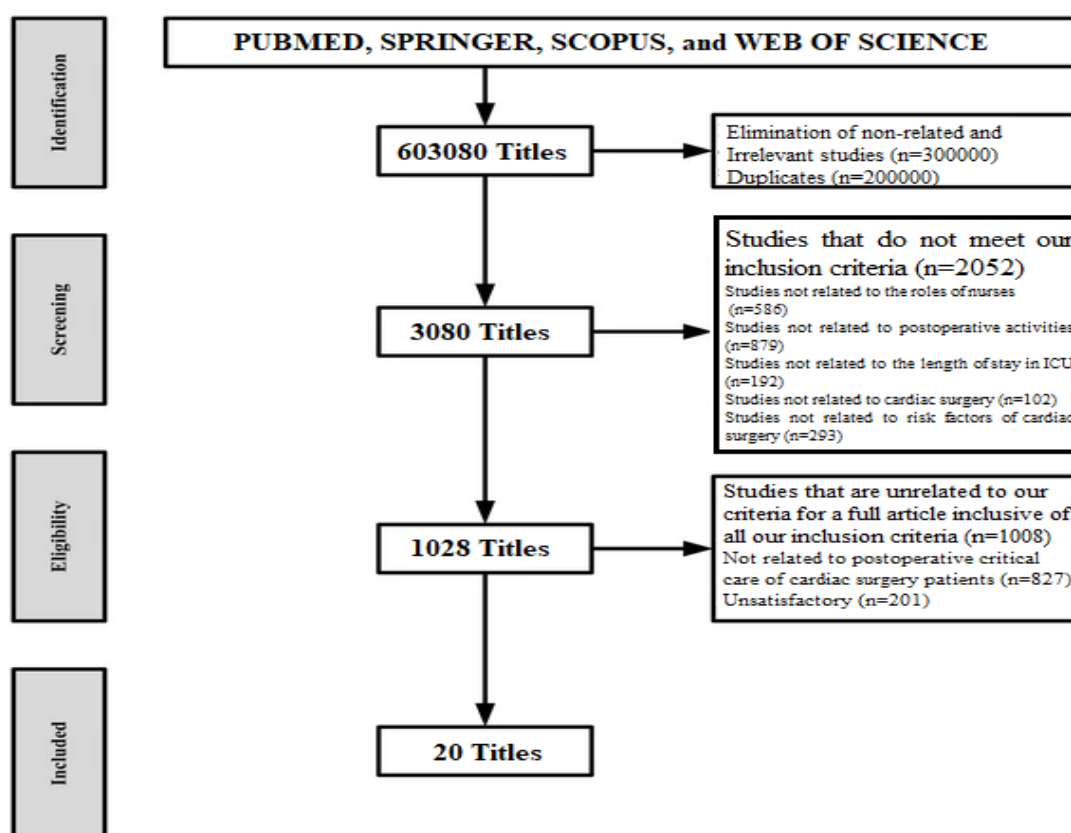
Identification

Screening

Eligibility

Included

PUBMED, SPRINGER, SCOPUS, and WEB OF SCIENCE

603080 Titles

Elimination of non-related and Irrelevant studies (n=300000) Duplicates (n=200000)

3080 Titles

Studies that do not meet our inclusion criteria (n=2052)
Studies not related to the roles of nurses (n=586)
Studies not related to postoperative activities (n=879)
Studies not related to the length of stay in ICU (n=192)
Studies not related to cardiac surgery (n=102)
Studies not related to risk factors of cardiac surgery (n=293)

1028 Titles

Studies that are unrelated to our criteria for a full article inclusive of all our inclusion criteria (n=1008)
Not related to postoperative critical care of cardiac surgery patients (n=827)
Unsatisfactory (n=201)

20 Titles